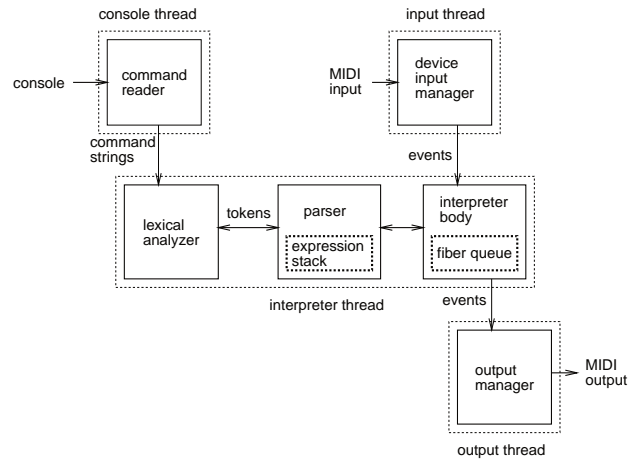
console thread

input thread

console

command reader

MIDI input

device input manager

command strings

events

lexical analyzer

tokens

parser

expression stack

interpreter body

fiber queue

interpreter thread

events

output manager

MIDI output

output thread